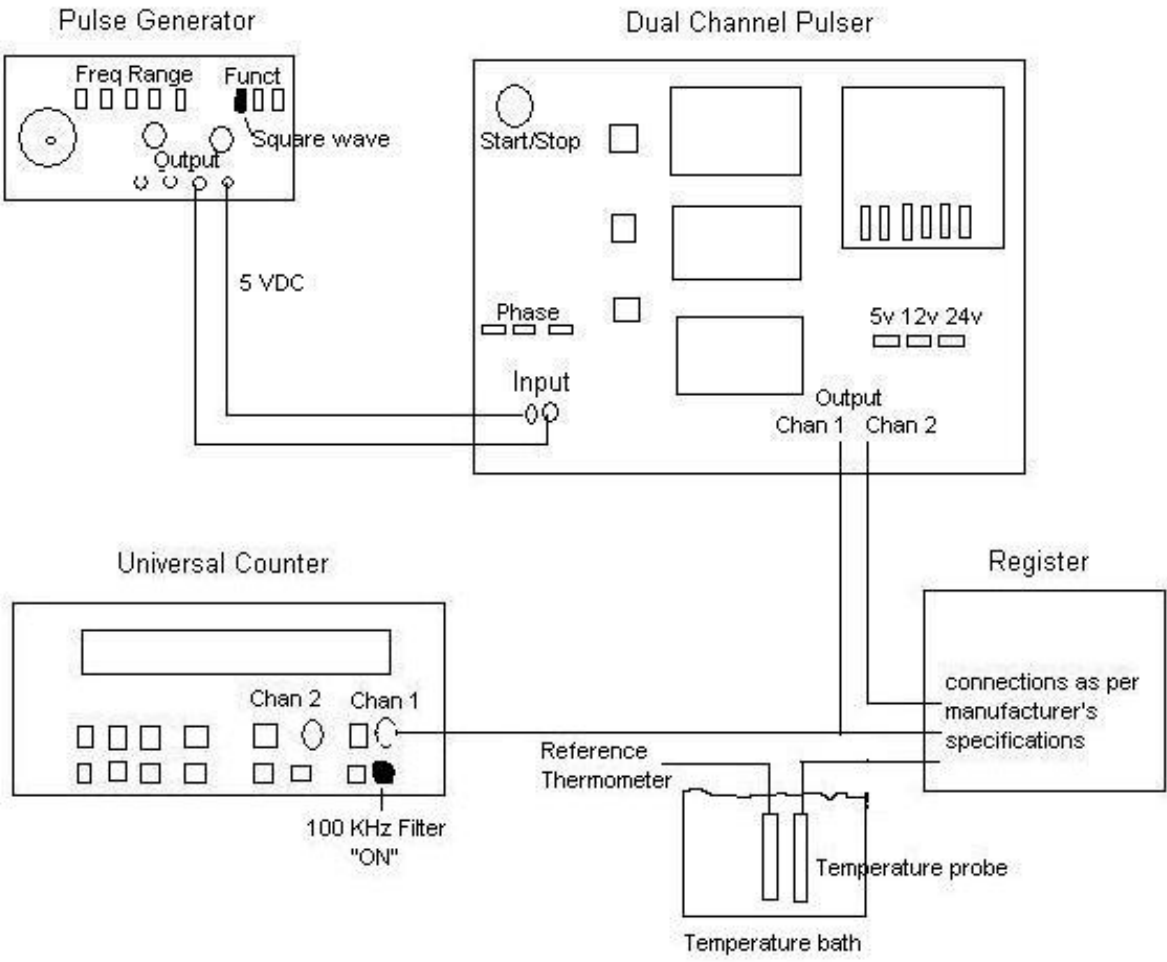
Pulse Generator

Freq Range

Funct

Square wave

Output

5 VDC

Dual Channel Pulser

Start/Stop

Phase

5v 12v 24v

Input

Output

Chan 1 Chan 2

Universal Counter

Chan 2 Chan 1

100 KHz Filter "ON"

Register

connections as per manufacturer's specifications

Reference Thermometer

Temperature probe

Temperature bath